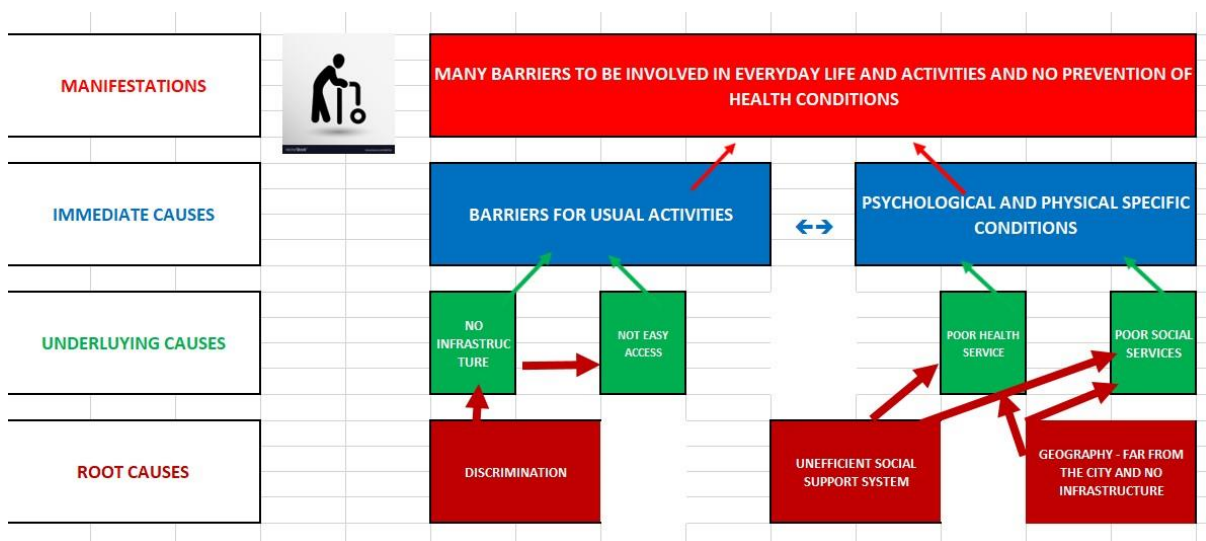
MANIFESTATIONS

MANY BARRIERS TO BE INVOLVED IN EVERYDAY LIFE AND ACTIVITIES AND NO PREVENTION OF HEALTH CONDITIONS

IMMEDIATE CAUSES

BARRIERS FOR USUAL ACTIVITIES

PSYCHOLOGICAL AND PHYSICAL SPECIFIC CONDITIONS

UNDERLUYING CAUSES

NO INFRASTRUC TURE

NOT EASY ACCESS

POOR HEALTH SERVICE

POOR SOCIAL SERVICES

ROOT CAUSES

DISCRIMINATION

UNEFFICIENT SOCIAL SUPPORT SYSTEM

GEOGRAPHY - FAR FROM THE CITY AND NO INFRASTRUCTURE